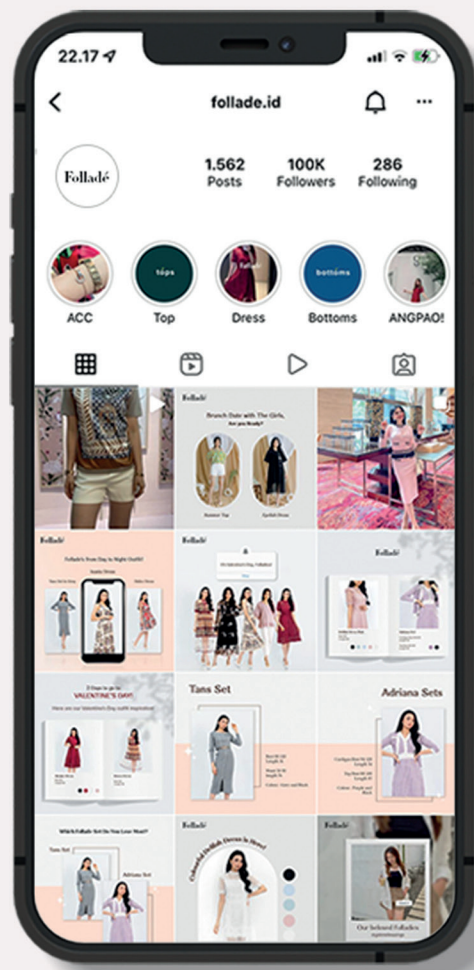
22.17

follade.id

Folladé

1.562
Posts

100K
Followers

286
Following

tops

bottoms

ACC

Top

Dress

Bottoms

ANGPAO!

Folladé

Brunch Date with The Girls, Are you Ready?

Folladé

Folladé

Folladé

VALENTINE'S DAY!

Tans Set

Adriana Sets

Which Folladé Set Do You Love Most?

Tans Set

Adriana Set

Folladé

Our beloved Folladers